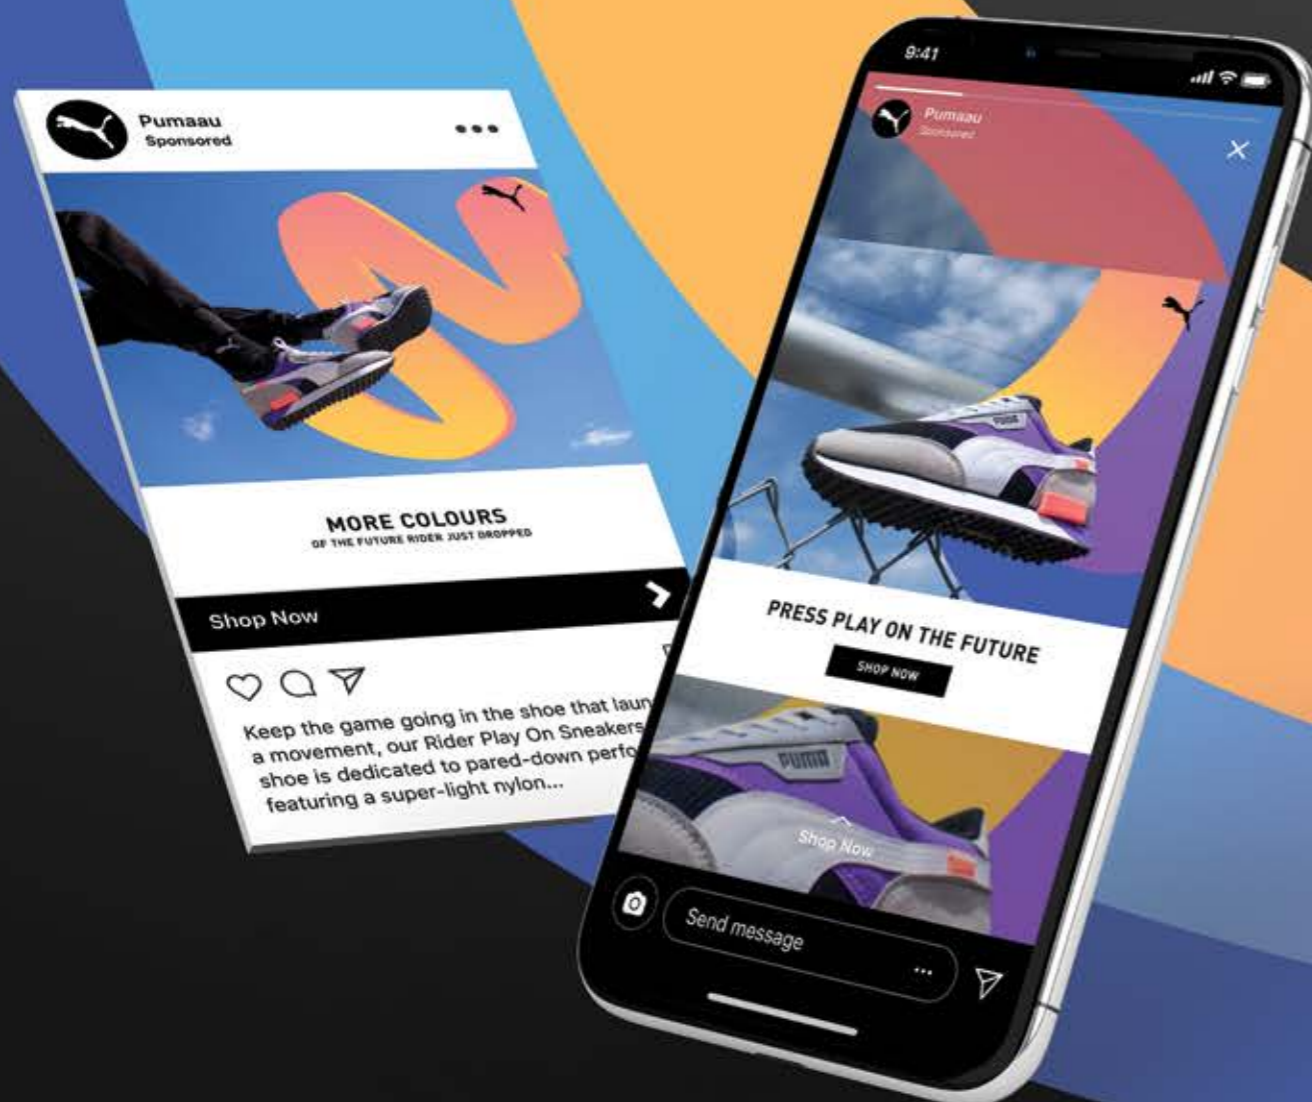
Pumaau
Sponsored

MORE COLOURS
OF THE FUTURE RIDER JUST DROPPED

Shop Now

Keep the game going in the shoe that laun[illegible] a movement, our Rider Play On Sneakers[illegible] shoe is dedicated to pared-down perfo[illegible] featuring a super-light nylon...

9:41

Pumaau
Sponsored

PRESS PLAY ON THE FUTURE
SHOP NOW

PUMA

Shop Now

Send message